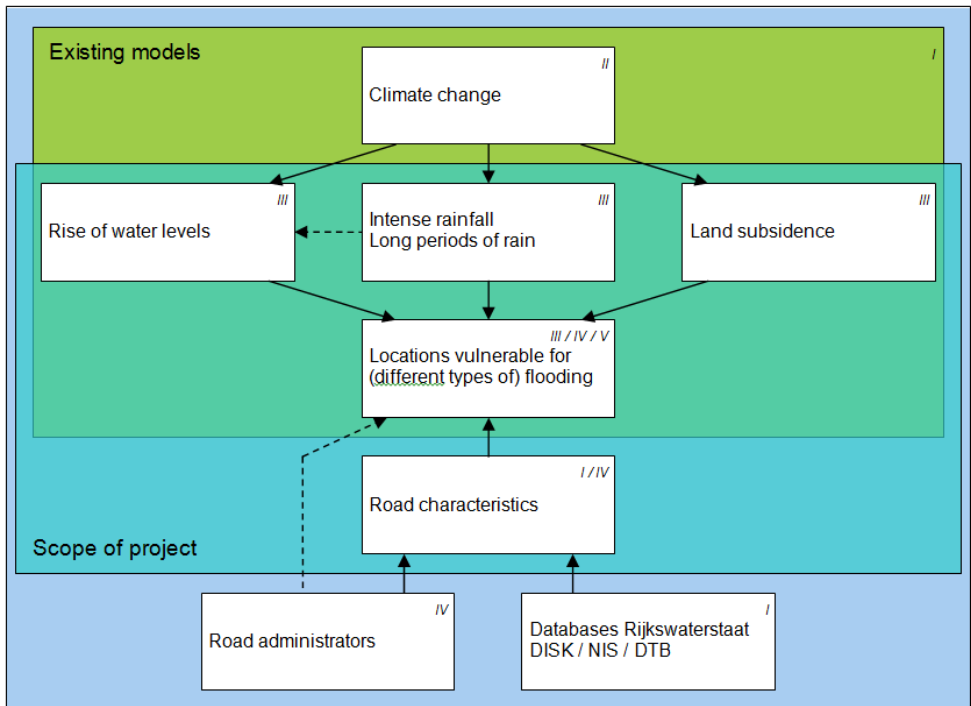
Existing models

I

Climate change

II

Rise of water levels

III

Intense rainfall
Long periods of rain

III

Land subsidence

III

Locations vulnerable for (different types of) flooding

III / IV / V

Road characteristics

I / IV

Scope of project

Road administrators

IV

Databases Rijkswaterstaat
DISK / NIS / DTB

I